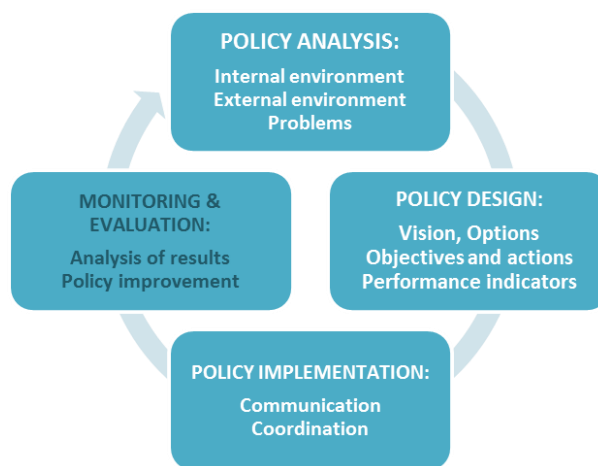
POLICY ANALYSIS:
Internal environment
External environment
Problems

POLICY DESIGN:
Vision, Options
Objectives and actions
Performance indicators

POLICY IMPLEMENTATION:
Communication
Coordination

MONITORING & EVALUATION:
Analysis of results
Policy improvement